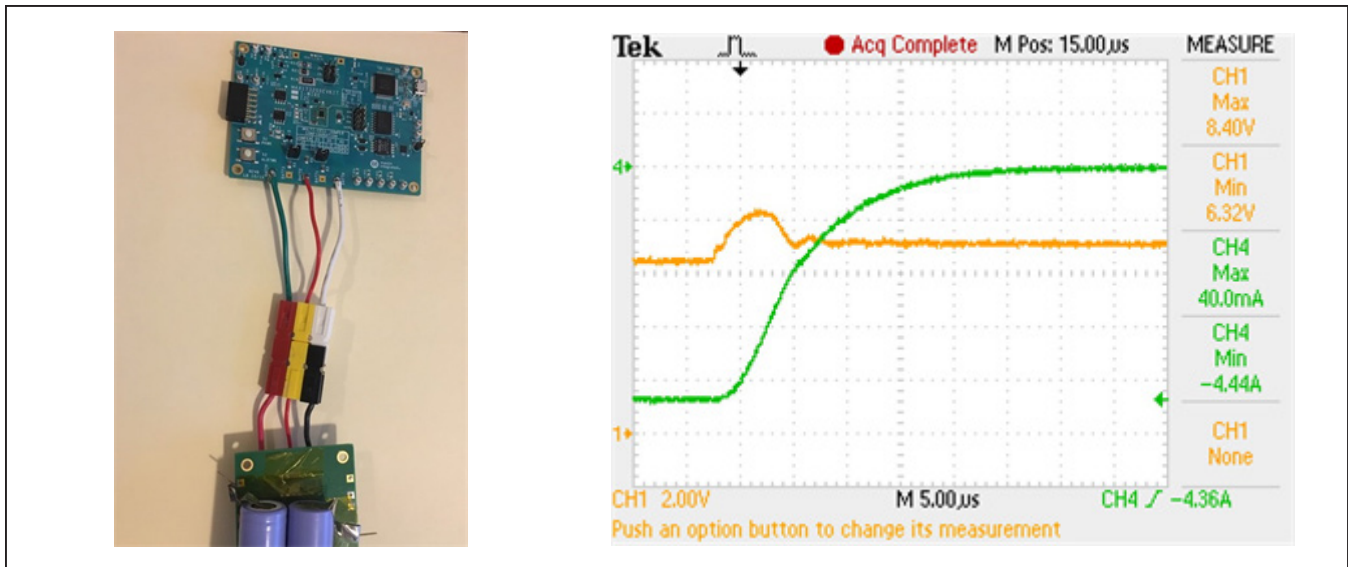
Tek Acq Complete M Pos: 15.00µs MEASURE

CH1 Max 8.40V

CH1 Min 6.32V

CH4 Max 40.0mA

CH4 Min −4.44A

CH1 None

4

1

CH1 2.00V M 5.00µs CH4 �.∕ −4.36A

Push an option button to change its measurement